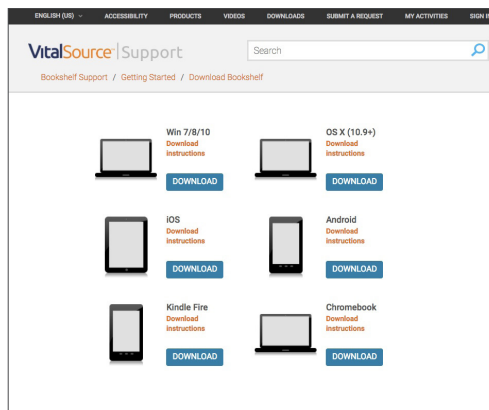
ENGLISH (US) ACCESSIBILITY PRODUCTS VIDEOS DOWNLOADS SUBMIT A REQUEST MY ACTIVITIES SIGN I

VitalSource | Support

Search

Bookshelf Support / Getting Started / Download Bookshelf

Win 7/8/10
Download instructions
DOWNLOAD

OS X (10.9+)
Download instructions
DOWNLOAD

iOS
Download instructions
DOWNLOAD

Android
Download instructions
DOWNLOAD

Kindle Fire
Download instructions
DOWNLOAD

Chromebook
Download instructions
DOWNLOAD